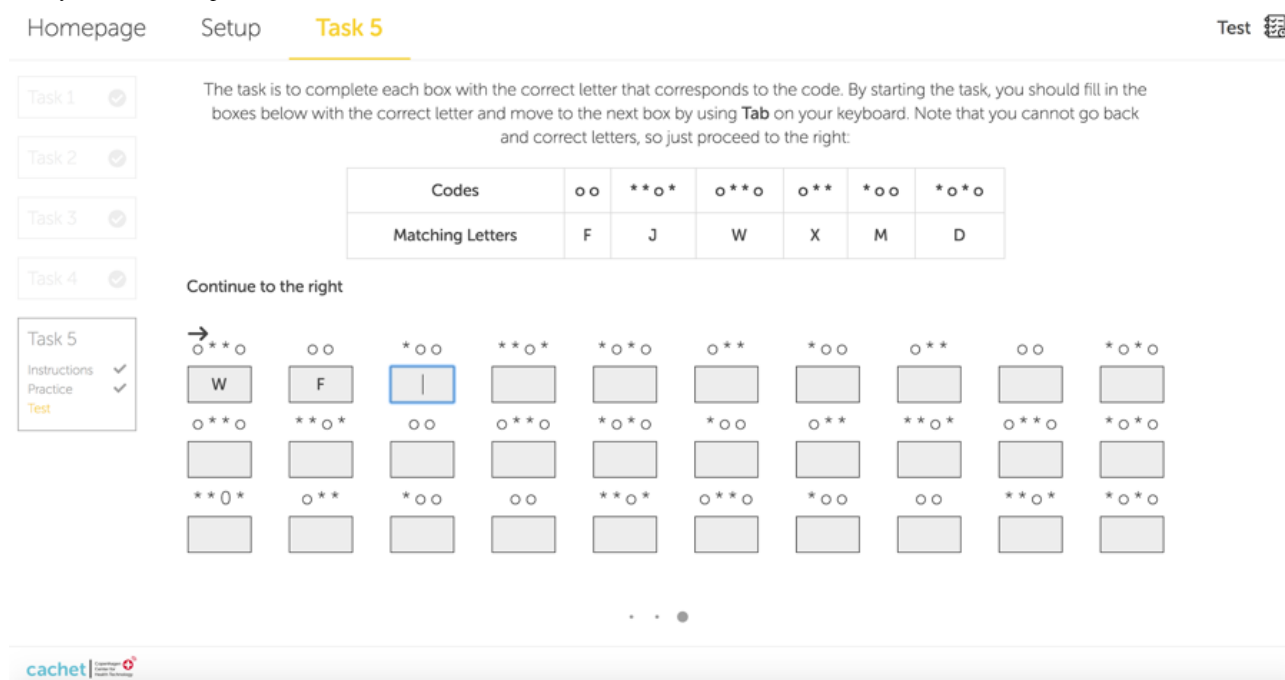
Homepage Setup Task 5 Test

Task 1
Task 2
Task 3
Task 4
Task 5
Instructions ✓
Practice ✓
Test

The task is to complete each box with the correct letter that corresponds to the code. By starting the task, you should fill in the boxes below with the correct letter and move to the next box by using **Tab** on your keyboard. Note that you cannot go back and correct letters, so just proceed to the right:

| Codes | o o | * * o * | o * * o | o * * | * o o | * o * o |
|---|---|---|---|---|---|---|
| Matching Letters | F | J | W | X | M | D |

Continue to the right

→
o * * o | o o | * o o | * * o * | * o * o | o * * | * o o | o * * | o o | * o * o
W | F

o * * o | * * o * | o o | o * * o | * o * o | * o o | o * * | * * o * | o * * o | * o * o

* * 0 * | o * * | * o o | o o | * * o * | o * * o | * o o | o o | * * o * | * o * o

cachet | Copenhagen Center for Health Technology